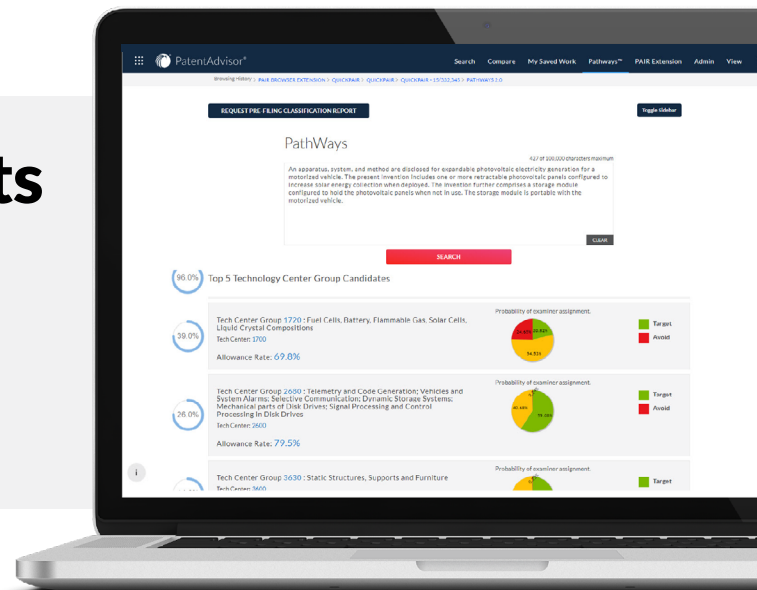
ts

PatentAdvisor®

Search Compare My Saved Work Pathways™ PAIR Extension Admin View

Browsing History > PAIR BROWSER EXTENSION > QUICKPAIR > QUICKPAIR > QUICKPAIR - 15/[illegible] > PATHWAYS 2.0

REQUEST PRE FILING CLASSIFICATION REPORT

Toggle Sidebar

PathWays

427 of 100,000 characters maximum

An apparatus, system, and method are disclosed for expandable photovoltaic electricity generation for a motorized vehicle. The present invention includes one or more retractable photovoltaic panels configured to increase solar energy collection when deployed. The invention further comprises a storage module configured to hold the photovoltaic panels when not in use. The storage module is portable with the motorized vehicle.

CLEAR

SEARCH

96.0% Top 5 Technology Center Group Candidates

39.0%

Tech Center Group 1720 : Fuel Cells, Battery, Flammable Gas, Solar Cells, Liquid Crystal Compositions

Tech Center: 1700

Allowance Rate: 69.8%

Probability of examiner assignment.

25.6% 20.0% 54.5%

Target

Avoid

26.0%

Tech Center Group 2680 : Telemetry and Code Generation; Vehicles and System Alarms; Selective Communication; Dynamic Storage Systems; Mechanical parts of Disk Drives; Signal Processing and Control Processing In Disk Drives

Tech Center: 2600

Allowance Rate: 79.5%

Probability of examiner assignment.

40.48% 59.16%

Target

Avoid

Tech Center Group 3630 : Static Structures, Supports and Furniture

Tech Center: 3600

Probability of examiner assignment.

Target

i